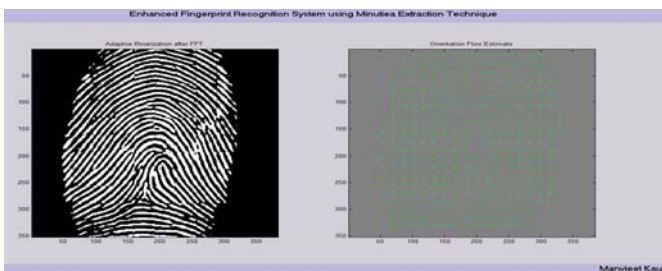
Enhanced Fingerprint Recognition System using Minutiea Extraction Technique

Adaptive Binarization after FFT

50
100
150
200
250
300
350

50 100 150 200 250 300 350

Orientation Flow Estimate

50
100
150
200
250
300
350

50 100 150 200 250 300 350

Manvieet Kau